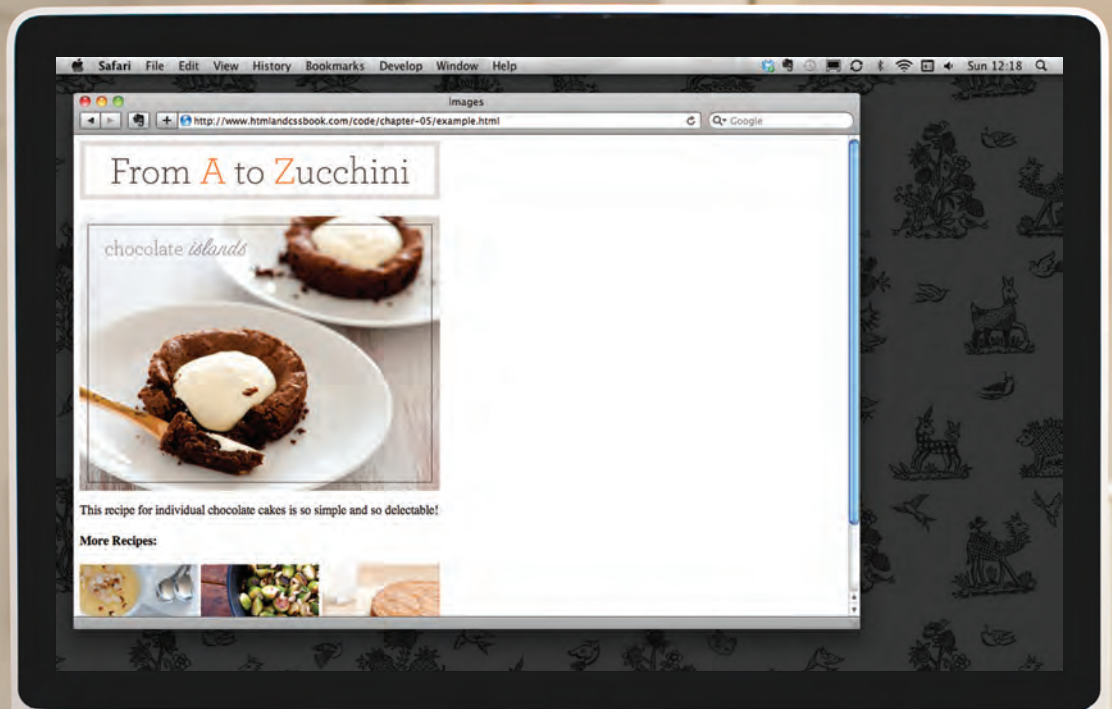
Safari File Edit View History Bookmarks Develop Window Help

Sun 12:18

Images

http://www.htmlandcssbook.com/code/chapter-05/example.html

Google

From A to Zucchini

chocolate islands

This recipe for individual chocolate cakes is so simple and so delectable!

More Recipes: